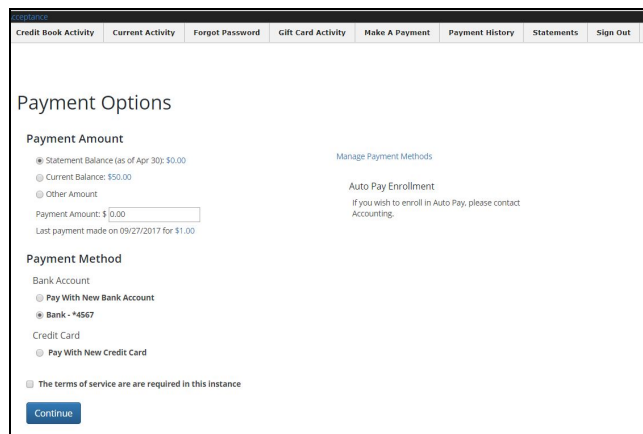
cceptance

Credit Book Activity | Current Activity | Forgot Password | Gift Card Activity | Make A Payment | Payment History | Statements | Sign Out

Payment Options

Payment Amount

Statement Balance (as of Apr 30): $0.00

Current Balance: $50.00

Other Amount

Payment Amount: $ 0.00

Last payment made on 09/27/2017 for $1.00

Manage Payment Methods

Auto Pay Enrollment

If you wish to enroll in Auto Pay, please contact Accounting.

Payment Method

Bank Account

Pay With New Bank Account

Bank - *4567

Credit Card

Pay With New Credit Card

The terms of service are are required in this instance

Continue